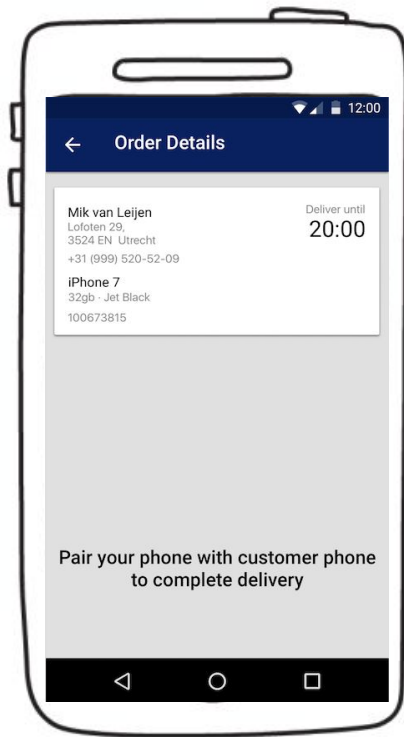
12:00

← Order Details

Mik van Leijen
Lofoten 29,
3524 EN Utrecht
+31 (999) 520-52-09

Deliver until
20:00

iPhone 7
32gb · Jet Black
100673815

Pair your phone with customer phone to complete delivery